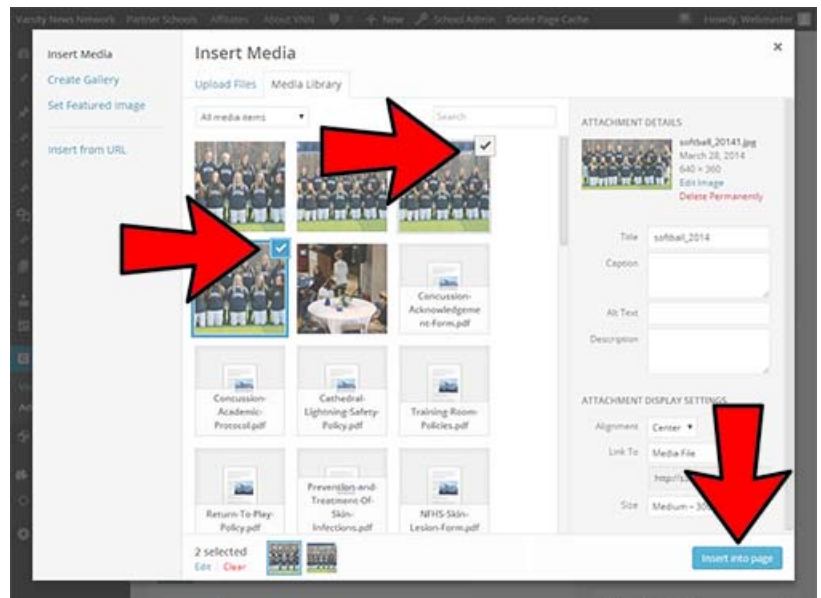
Varsity News Network Partner Schools Affiliates About VNN + New School Admin Delete Page Cache Howdy, Webmaster

Insert Media
Create Gallery
Set Featured Image
Insert from URL

Insert Media

Upload Files Media Library

All media items

Search

×

ATTACHMENT DETAILS
softball_20141.jpg
March 28, 2014
640 × 360
Edit Image
Delete Permanently

Title softball_2014
Caption
Alt Text
Description

ATTACHMENT DISPLAY SETTINGS
Alignment Center
Link To Media File
http://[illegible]
Size Medium – 300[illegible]

Concussion-Acknowledgement-Form.pdf
Concussion-Academic-Protocol.pdf
Cathedral-Lightning-Safety-Policy.pdf
Training-Room-Policies.pdf
Return-To-Play-Policy.pdf
Prevention-and-Treatment-Of-Skin-Infections.pdf
NFHS-Skin-Lesion-Form.pdf

2 selected
Edit Clear

Insert into page